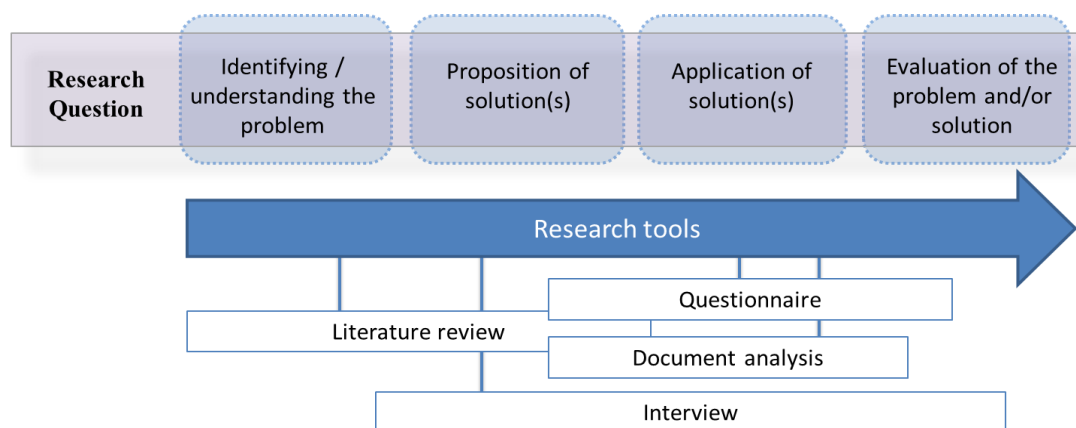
Research Question

Identifying / understanding the problem

Proposition of solution(s)

Application of solution(s)

Evaluation of the problem and/or solution

Research tools

Questionnaire

Literature review

Document analysis

Interview